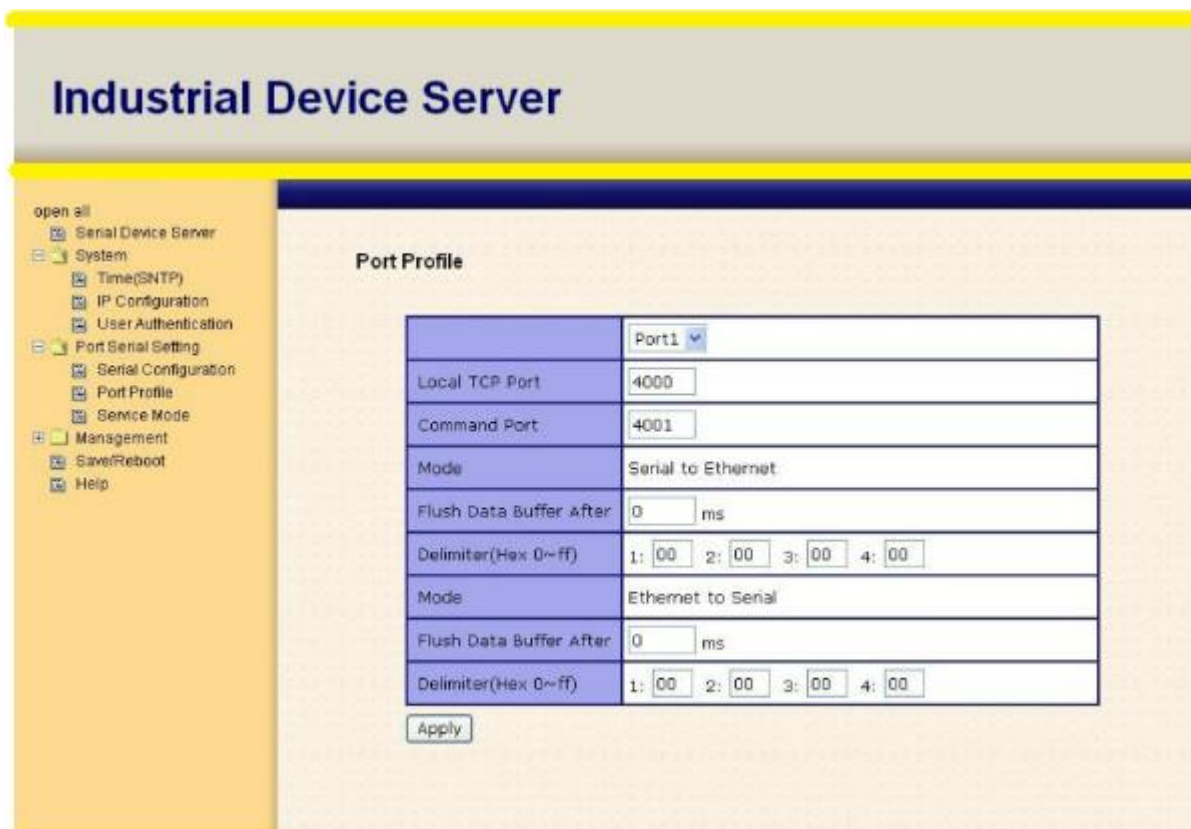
Industrial Device Server

open all
Serial Device Server
System
Time(SNTP)
IP Configuration
User Authentication
Port Serial Setting
Serial Configuration
Port Profile
Service Mode
Management
Save/Reboot
Help

Port Profile

| | Port1 |
|---|---|
| Local TCP Port | 4000 |
| Command Port | 4001 |
| Mode | Serial to Ethernet |
| Flush Data Buffer After | 0 ms |
| Delimiter(Hex 0~ff) | 1: 00 2: 00 3: 00 4: 00 |
| Mode | Ethernet to Serial |
| Flush Data Buffer After | 0 ms |
| Delimiter(Hex 0~ff) | 1: 00 2: 00 3: 00 4: 00 |

Apply